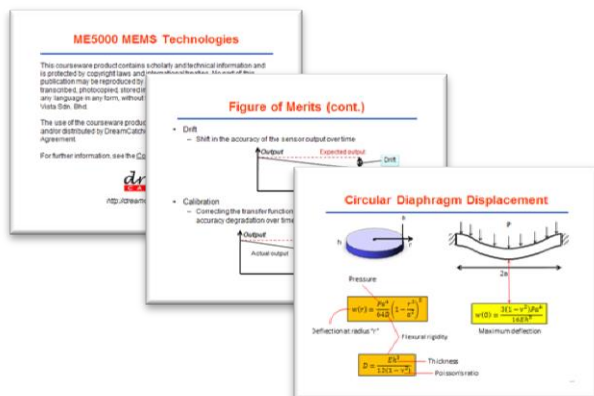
ME5000 MEMS Technologies

This courseware product contains scholarly and technical information and is protected by copyright laws and international treaties. No part of this publication may be reproduced by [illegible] transcribed, photocopied, stored in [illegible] any language in any form, without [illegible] Vista Sdn. Bhd.

The use of the courseware product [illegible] and/or distributed by DreamCatch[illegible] Agreement.

For further information, see the Co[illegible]

http://dream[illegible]

Figure of Merits (cont.)

• Drift
– Shift in the accuracy of the sensor output over time

Output
Expected output
Drift

• Calibration
– Correcting the transfer function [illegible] accuracy degradation over time

Output
Actual output

Circular Diaphragm Displacement

h
z
r
P
2a

Pressure

$w(r) = \frac{Pa^4}{64D}\left(1 - \frac{r^2}{a^2}\right)^2$

Deflection at radius "r"

Flexural rigidity

$w(0) = \frac{3(1-v^2)Pa^4}{16Eh^3}$

Maximum deflection

$D = \frac{Eh^3}{12(1-v^2)}$

Thickness

Poisson's ratio